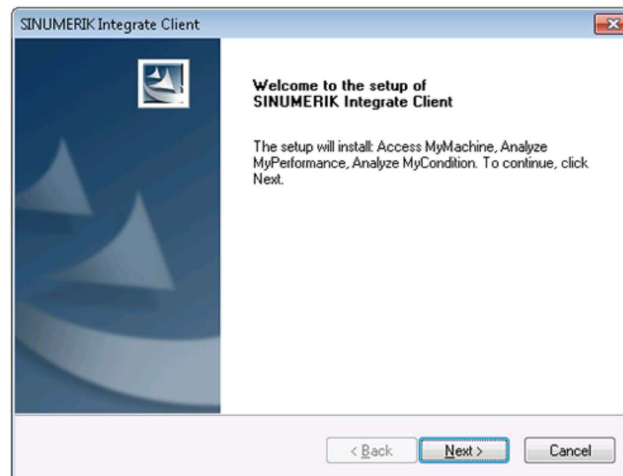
SINUMERIK Integrate Client

Welcome to the setup of SINUMERIK Integrate Client

The setup will install: Access MyMachine, Analyze MyPerformance, Analyze MyCondition. To continue, click Next.

< Back

Next >

Cancel